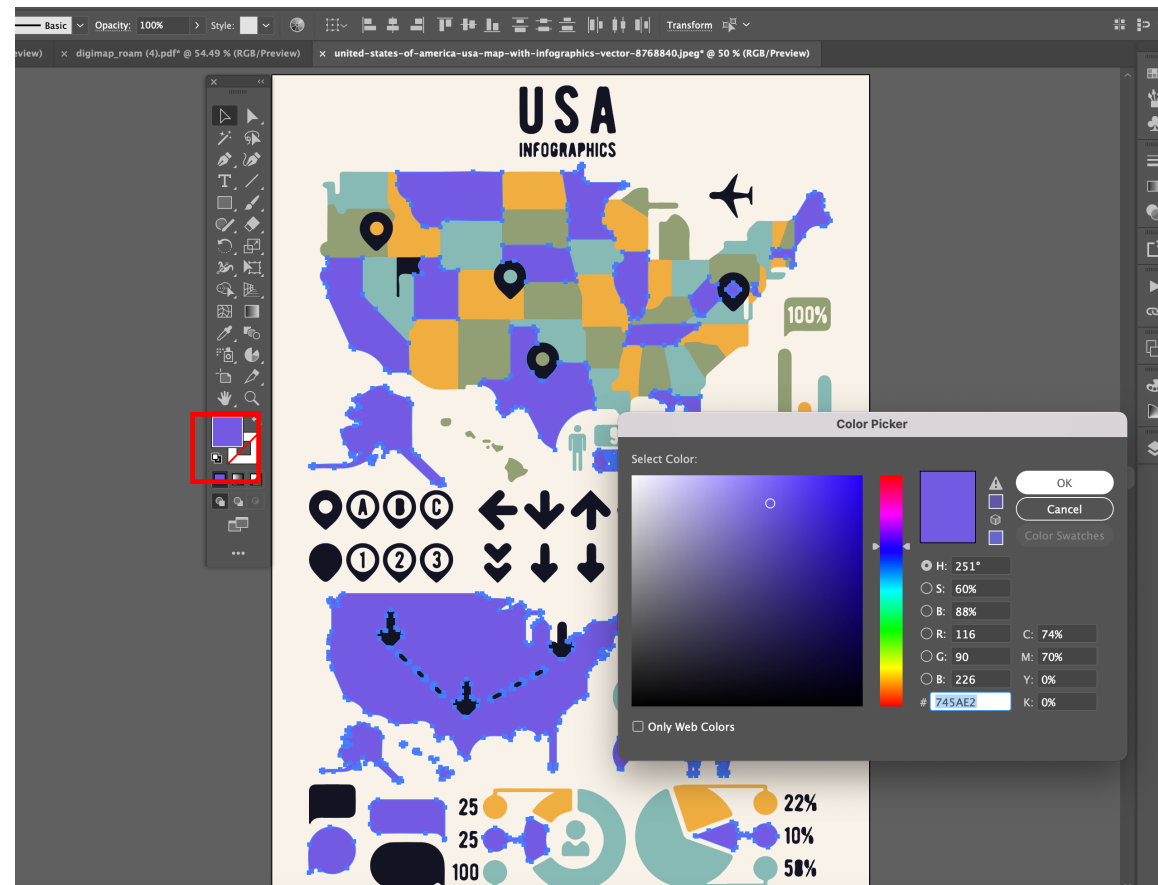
Basic Opacity: 100% Style: Transform

review) × digimap_roam (4).pdf* @ 54.49 % (RGB/Preview) × united-states-of-america-usa-map-with-infographics-vector-8768840.jpeg* @ 50 % (RGB/Preview)

USA
INFOGRAPHICS

100%

A B C
1 2 3

25
25
100

22%
10%
58%

Color Picker

Select Color:

OK
Cancel
Color Swatches

H: 251°
S: 60%
B: 88%
R: 116
G: 90
B: 226
# 745AE2

C: 74%
M: 70%
Y: 0%
K: 0%

Only Web Colors